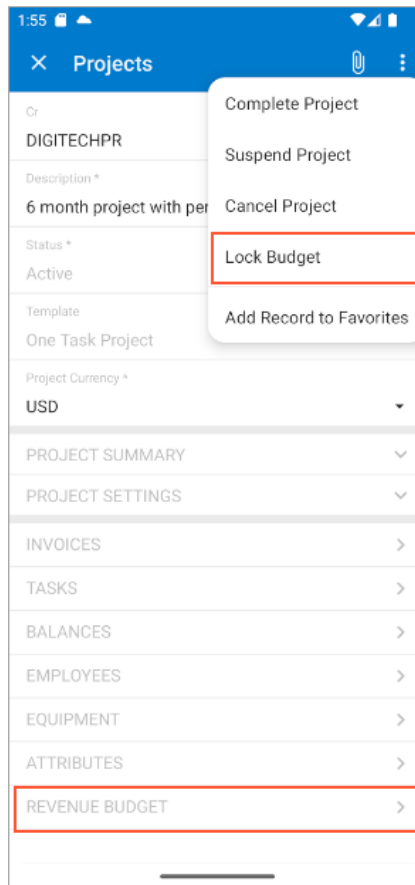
1:55

Projects

Complete Project

Suspend Project

Cancel Project

Lock Budget

Add Record to Favorites

Cr
DIGITECHPR

Description *
6 month project with per

Status *
Active

Template
One Task Project

Project Currency *
USD

PROJECT SUMMARY

PROJECT SETTINGS

INVOICES

TASKS

BALANCES

EMPLOYEES

EQUIPMENT

ATTRIBUTES

REVENUE BUDGET